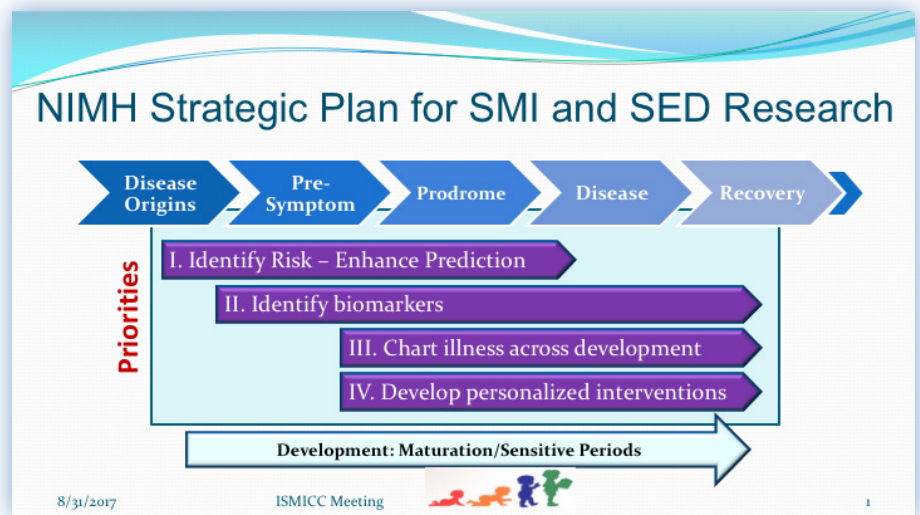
NIMH Strategic Plan for SMI and SED Research

Disease Origins

Pre-Symptom

Prodrome

Disease

Recovery

Priorities

I. Identify Risk – Enhance Prediction

II. Identify biomarkers

III. Chart illness across development

IV. Develop personalized interventions

Development: Maturation/Sensitive Periods

8/31/2017

ISMICC Meeting

1